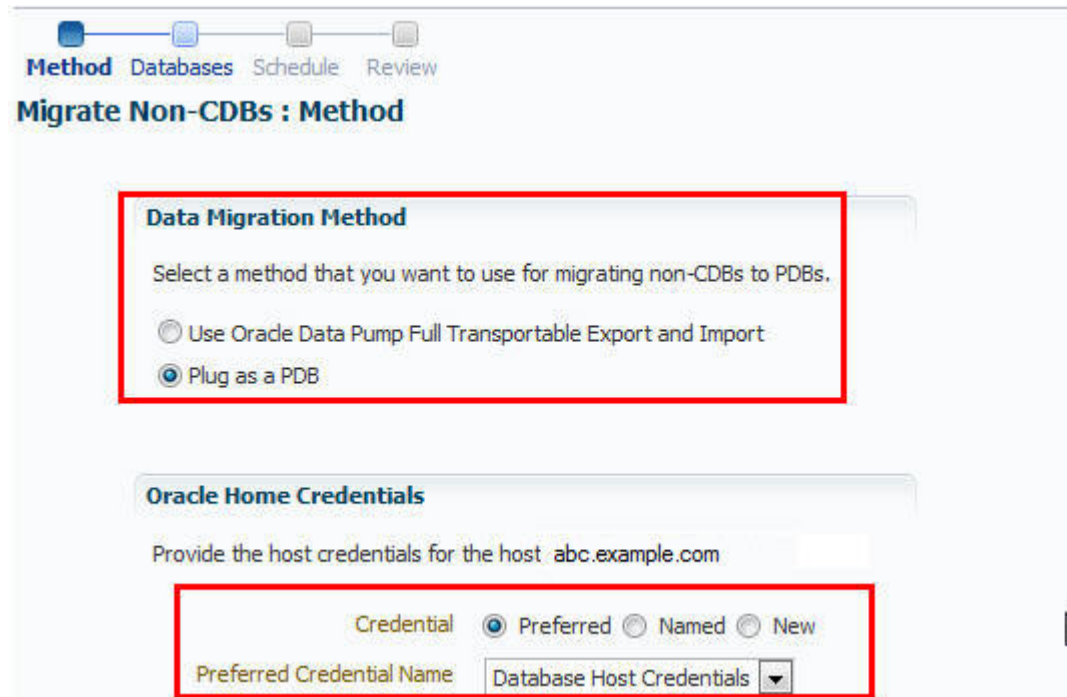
Method Databases Schedule Review

Migrate Non-CDBs : Method

Data Migration Method

Select a method that you want to use for migrating non-CDBs to PDBs.

Use Oracle Data Pump Full Transportable Export and Import

Plug as a PDB

Oracle Home Credentials

Provide the host credentials for the host abc.example.com

Credential Preferred Named New

Preferred Credential Name Database Host Credentials